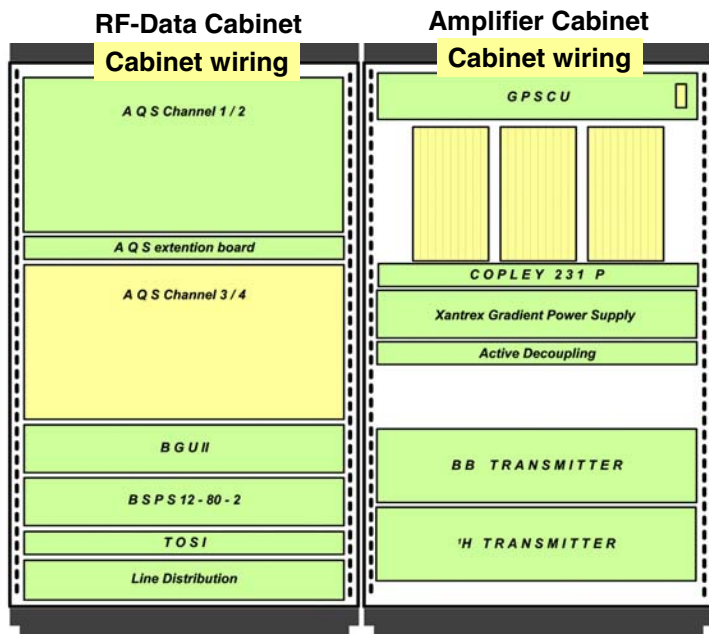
RF-Data Cabinet

Cabinet wiring

A Q S Channel 1 / 2

A Q S extention board

A Q S Channel 3 / 4

B G U II

B S P S 12 - 80 - 2

T O S I

Line Distribution

Amplifier Cabinet

Cabinet wiring

G P S C U

C O P L E Y 231 P

Xantrex Gradient Power Supply

Active Decoupling

BB TRANSMITTER

$^1$H TRANSMITTER